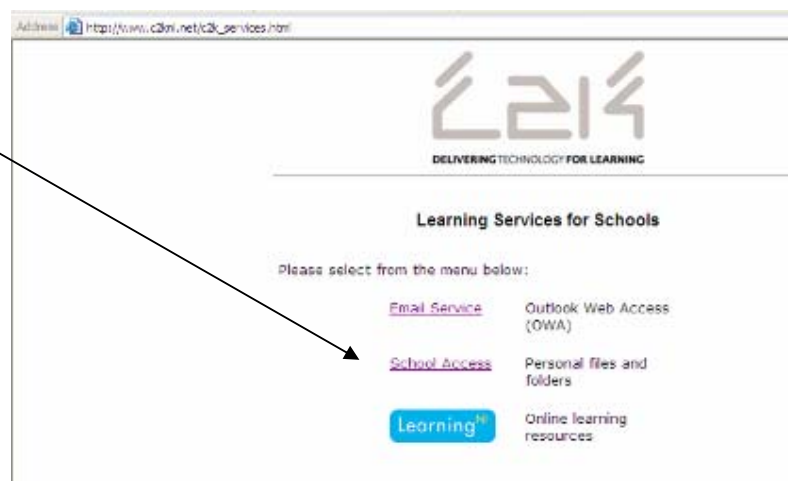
Address http://www.c2kni.net/c2k_services.html

C2K

DELIVERING TECHNOLOGY FOR LEARNING

Learning Services for Schools

Please select from the menu below:

| | |
|---|---|
| Email Service | Outlook Web Access (OWA) |
| School Access | Personal files and folders |
| Learning$^{NI}$ | Online learning resources |